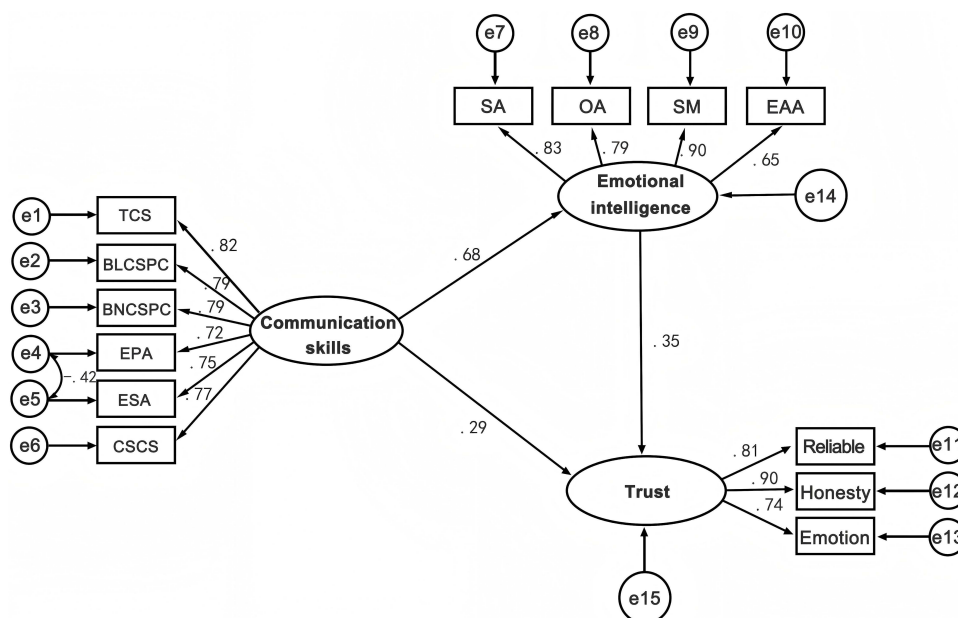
e7
e8
e9
e10
SA
OA
SM
EAA
. 83
. 79
. 90
. 65
Emotional intelligence
e14
e1
TCS
. 82
e2
BLCSPC
. 79
e3
BNCSPC
. 79
. 68
e4
EPA
. 72
Communication skills
-. 42
. 75
. 35
e5
ESA
. 77
e6
CSCS
. 29
. 81
Reliable
e11
. 90
Trust
Honesty
e12
. 74
Emotion
e13
e15